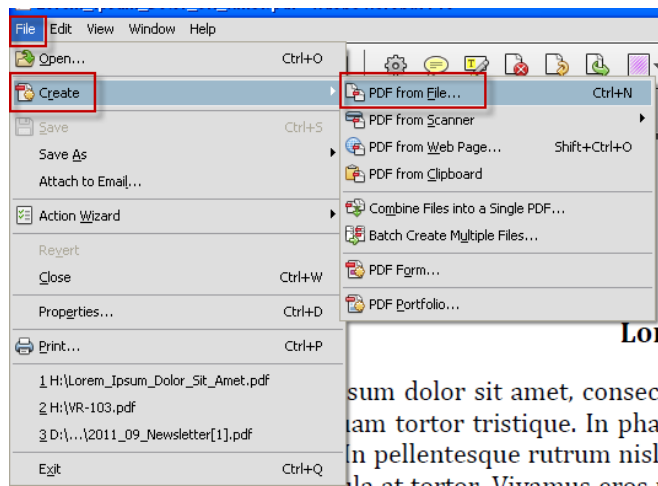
File Edit View Window Help

Open... Ctrl+O
Create
Save Ctrl+S
Save As
Attach to Email...
Action Wizard
Revert
Close Ctrl+W
Properties... Ctrl+D
Print... Ctrl+P
1 H:\Lorem_Ipsum_Dolor_Sit_Amet.pdf
2 H:\VR-103.pdf
3 D:\...\2011_09_Newsletter[1].pdf
Exit Ctrl+Q

PDF from File... Ctrl+N
PDF from Scanner
PDF from Web Page... Shift+Ctrl+O
PDF from Clipboard
Combine Files into a Single PDF...
Batch Create Multiple Files...
PDF Form...
PDF Portfolio...

Lor
sum dolor sit amet, consec
iam tortor tristique. In pha
In pellentesque rutrum nisl
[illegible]